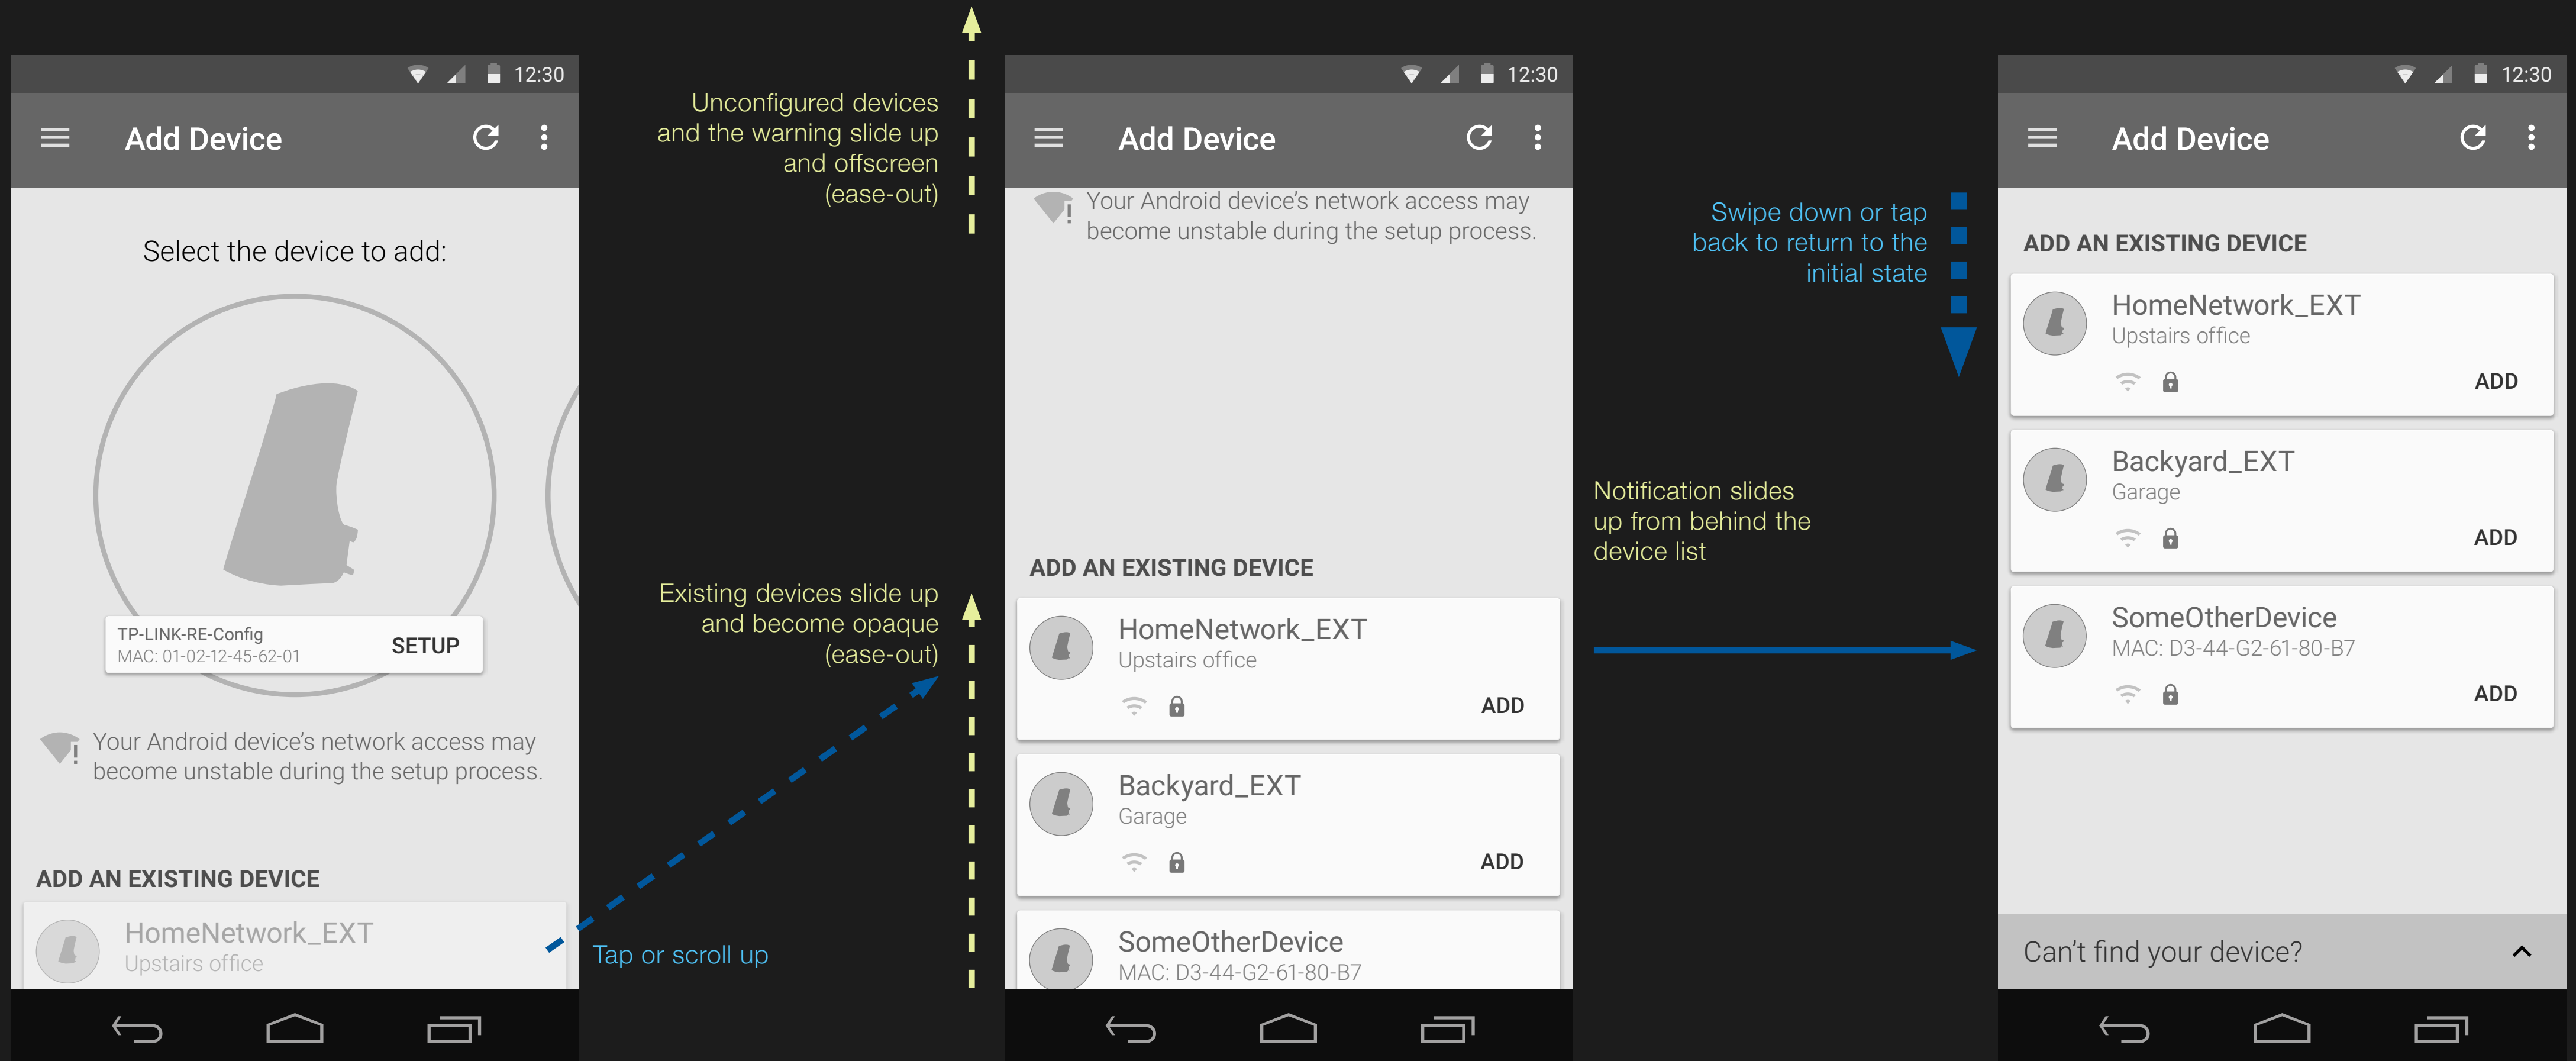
12:30

Add Device

Select the device to add:

TP-LINK-RE-Config
MAC: 01-02-12-45-62-01
SETUP

Your Android device's network access may become unstable during the setup process.

ADD AN EXISTING DEVICE

HomeNetwork_EXT
Upstairs office

Unconfigured devices and the warning slide up and offscreen (ease-out)

Existing devices slide up and become opaque (ease-out)

Tap or scroll up

12:30

Add Device

Your Android device's network access may become unstable during the setup process.

ADD AN EXISTING DEVICE

HomeNetwork_EXT
Upstairs office
ADD

Backyard_EXT
Garage
ADD

SomeOtherDevice
MAC: D3-44-G2-61-80-B7

Swipe down or tap back to return to the initial state

Notification slides up from behind the device list

12:30

Add Device

ADD AN EXISTING DEVICE

HomeNetwork_EXT
Upstairs office
ADD

Backyard_EXT
Garage
ADD

SomeOtherDevice
MAC: D3-44-G2-61-80-B7
ADD

Can't find your device?